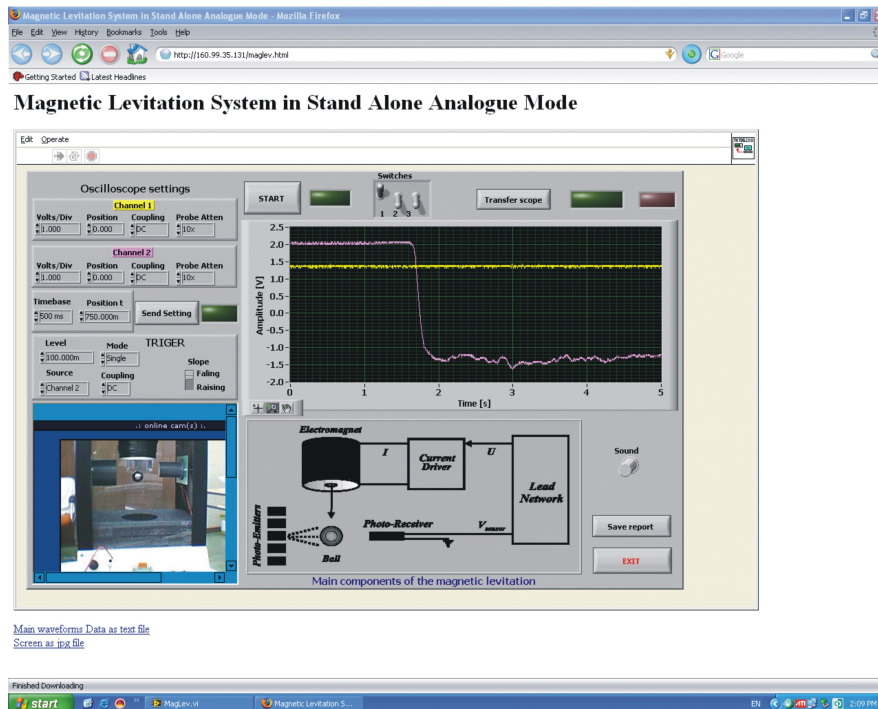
Magnetic Levitation System in Stand Alone Analogue Mode - Mozilla Firefox

File Edit View History Bookmarks Tools Help

http://160.99.35.131/maglev.html

Google

Getting Started Latest Headlines

Magnetic Levitation System in Stand Alone Analogue Mode

Edit Operate

Oscilloscope settings

Channel 1

| Volts/Div | Position | Coupling | Probe Atten |
|---|---|---|---|
| 1.000 | 0.000 | DC | 10x |

Channel 2

| Volts/Div | Position | Coupling | Probe Atten |
|---|---|---|---|
| 1.000 | 0.000 | DC | 10x |

Timebase 500 ms
Position t 750.000m

Send Setting

Level 100.000m
Mode Single
TRIGER
Slope
Source Channel 2
Coupling DC
Faling
Raising

START

Switches
1 2 3

Transfer scope

Amplitude [V]
2.5- 2.0- 1.5- 1.0- 0.5- 0.0- -0.5- -1.0- -1.5- -2.0-
0 1 2 3 4 5
Time [s]

.: online cam(s) :.

Electromagnet
I
Current Driver
U
Lead Network
Photo-Emitters
Ball
Photo-Receiver
$V_{sensor}$

Main components of the magnetic levitation

Sound

Save report

EXIT

Main waveforms Data as text file
Screen as jpg file

Finished Downloading

start
MagLev.vi
Magnetic Levitation S...
EN
2:09 PM